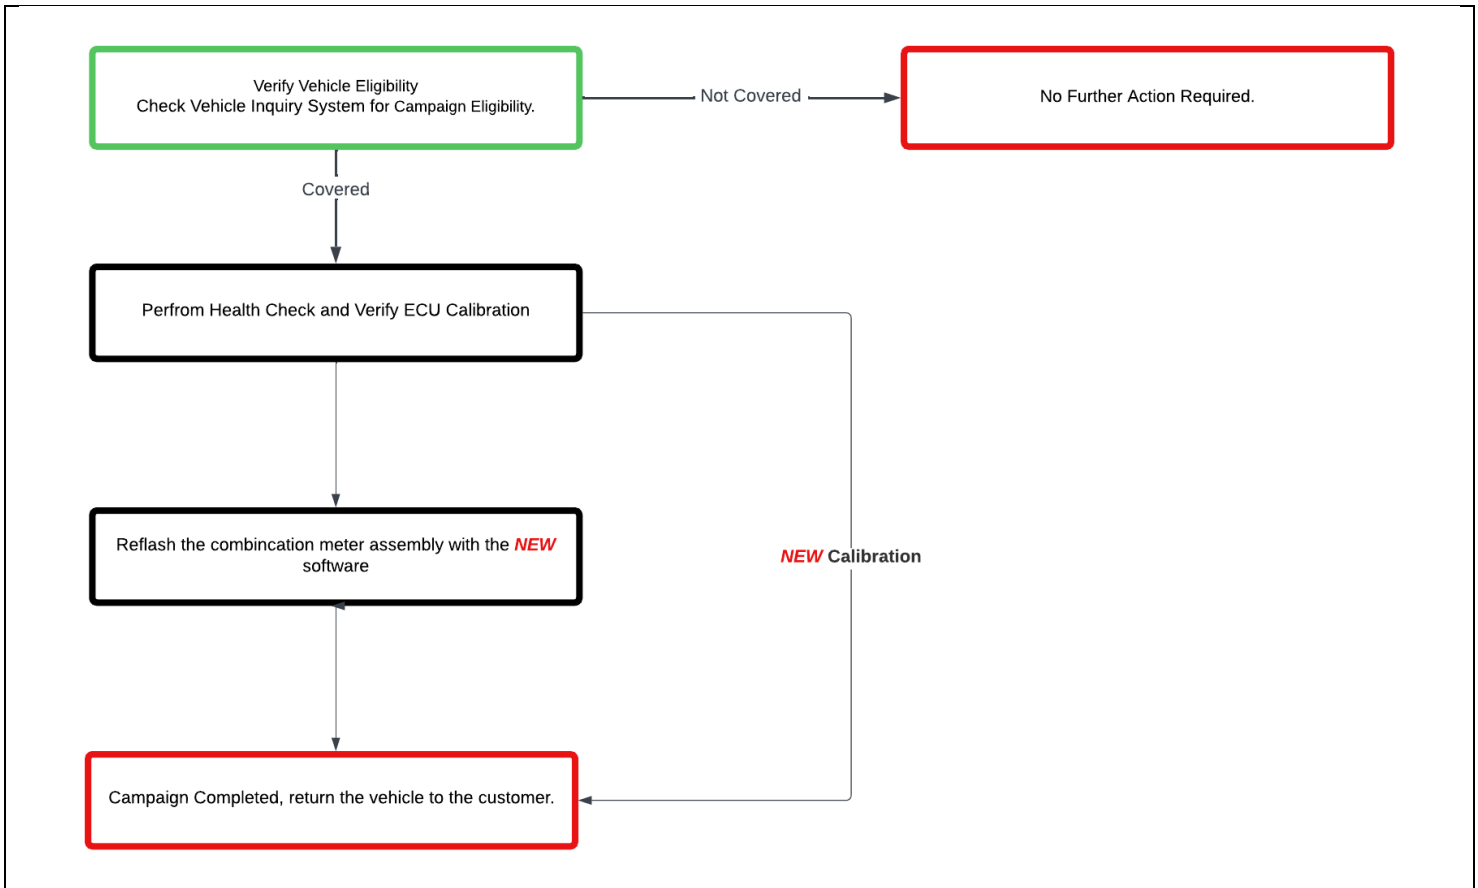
Verify Vehicle Eligibility
Check Vehicle Inquiry System for Campaign Eligibility.

Not Covered

No Further Action Required.

Covered

Perfrom Health Check and Verify ECU Calibration

Reflash the combincation meter assembly with the NEW software

NEW Calibration

Campaign Completed, return the vehicle to the customer.